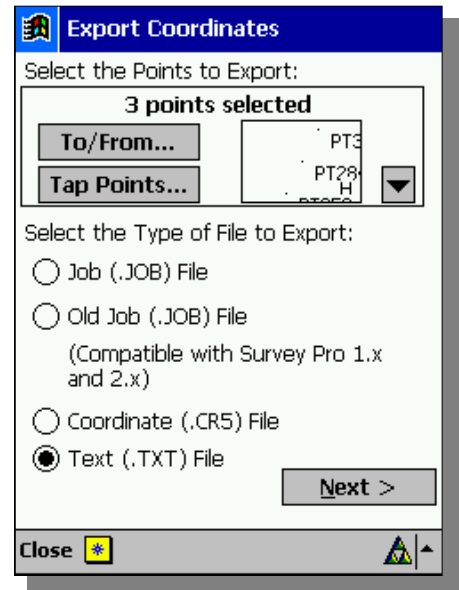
Export Coordinates

Select the Points to Export:

3 points selected

To/From...

Tap Points...

PT3
PT28
H
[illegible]

Select the Type of File to Export:

Job (.JOB) File

Old Job (.JOB) File

(Compatible with Survey Pro 1.x and 2.x)

Coordinate (.CR5) File

Text (.TXT) File

Next >

Close